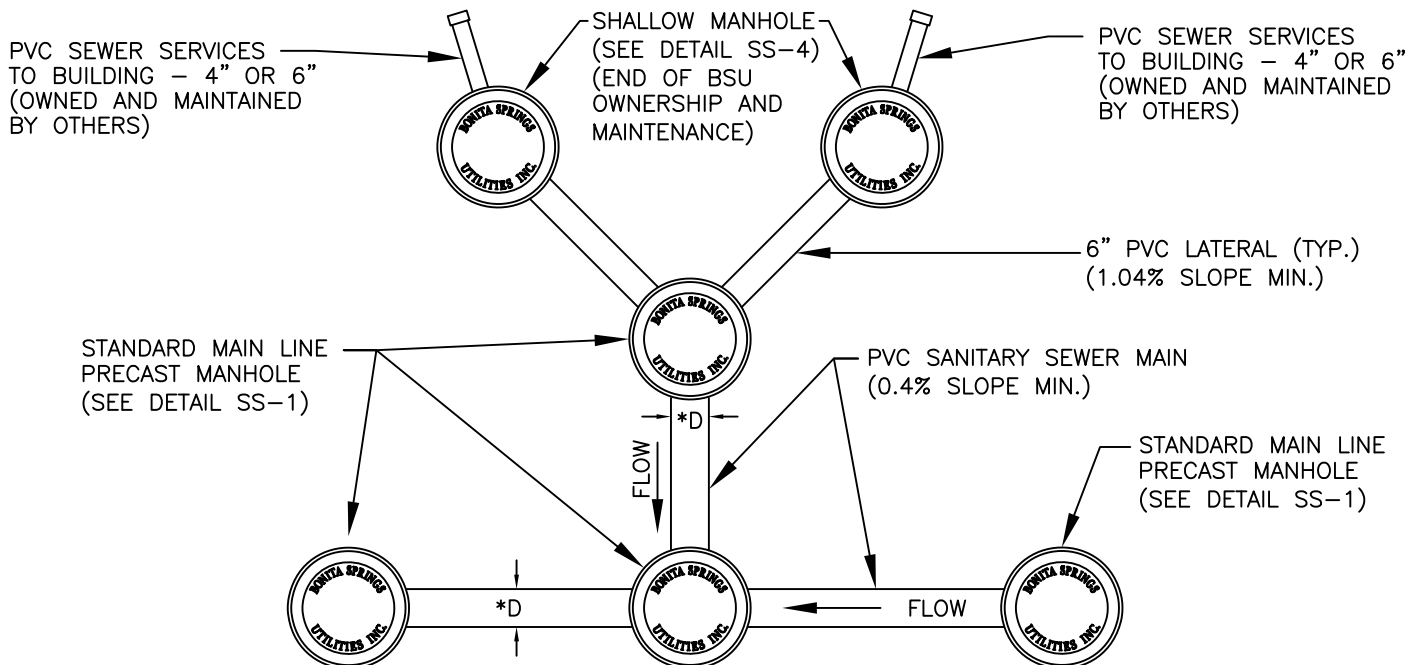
PVC SEWER SERVICES TO BUILDING – 4" OR 6" (OWNED AND MAINTAINED BY OTHERS)

SHALLOW MANHOLE (SEE DETAIL SS-4) (END OF BSU OWNERSHIP AND MAINTENANCE)

PVC SEWER SERVICES TO BUILDING – 4" OR 6" (OWNED AND MAINTAINED BY OTHERS)

BONITA SPRINGS UTILITIES INC.

BONITA SPRINGS UTILITIES INC.

6" PVC LATERAL (TYP.) (1.04% SLOPE MIN.)

BONITA SPRINGS UTILITIES INC.

STANDARD MAIN LINE PRECAST MANHOLE (SEE DETAIL SS-1)

PVC SANITARY SEWER MAIN (0.4% SLOPE MIN.)

*D

FLOW

STANDARD MAIN LINE PRECAST MANHOLE (SEE DETAIL SS-1)

BONITA SPRINGS UTILITIES INC.

*D

BONITA SPRINGS UTILITIES INC.

FLOW

BONITA SPRINGS UTILITIES INC.